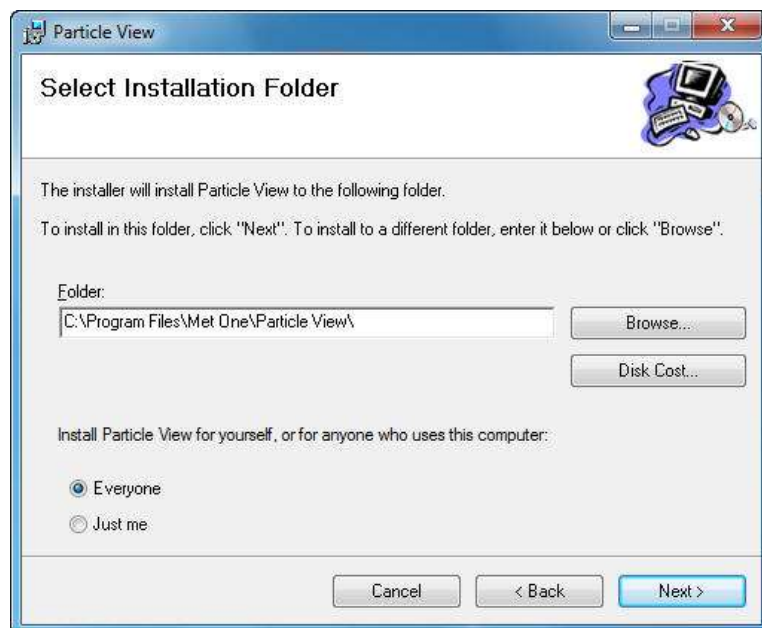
Particle View

Select Installation Folder

The installer will install Particle View to the following folder.

To install in this folder, click "Next". To install to a different folder, enter it below or click "Browse".

Folder:

C:\Program Files\Met One\Particle View\

Browse...

Disk Cost...

Install Particle View for yourself, or for anyone who uses this computer:

Everyone

Just me

Cancel

< Back

Next >